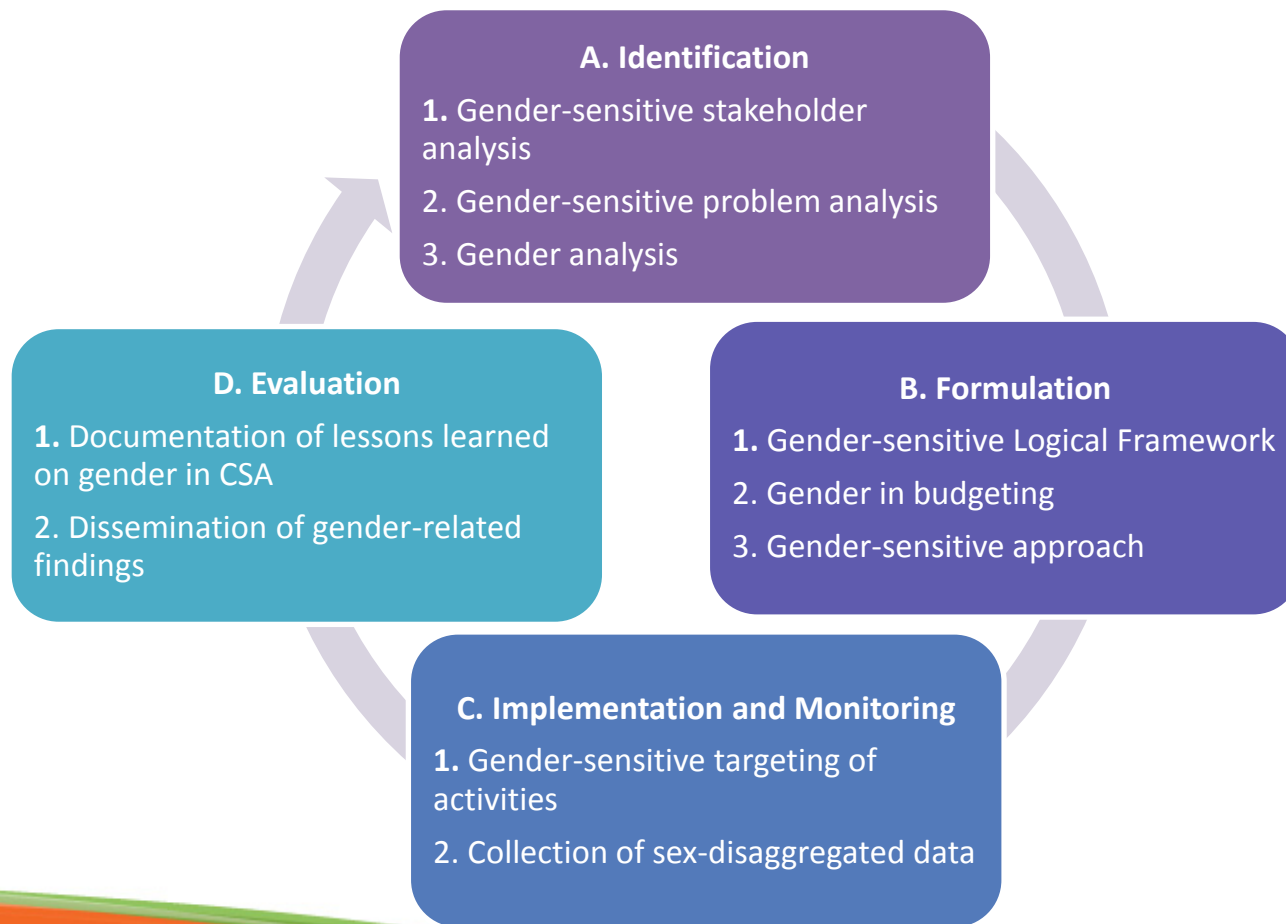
A. Identification

1. Gender-sensitive stakeholder analysis

2. Gender-sensitive problem analysis

3. Gender analysis

B. Formulation

1. Gender-sensitive Logical Framework

2. Gender in budgeting

3. Gender-sensitive approach

C. Implementation and Monitoring

1. Gender-sensitive targeting of activities

2. Collection of sex-disaggregated data

D. Evaluation

1. Documentation of lessons learned on gender in CSA

2. Dissemination of gender-related findings